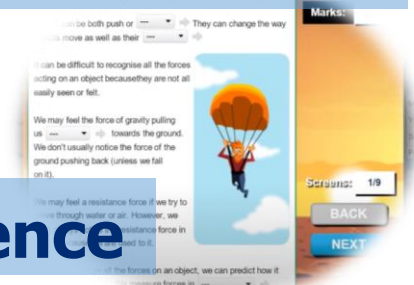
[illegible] can be both push or --- They can change the way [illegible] move as well as their ---

It can be difficult to recognise all the forces acting on an object becausethey are not all easily seen or felt.

We may feel the force of gravity pulling us --- towards the ground. We don't usually notice the force of the ground pushing back (unless we fall on it).

We may feel a resistance force if we try to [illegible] through water or air. However, we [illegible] resistance force in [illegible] used to it.

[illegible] of the forces on an object, we can predict how it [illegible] forces in ---

ence

Marks:

Screens: 1/9

BACK

NEXT